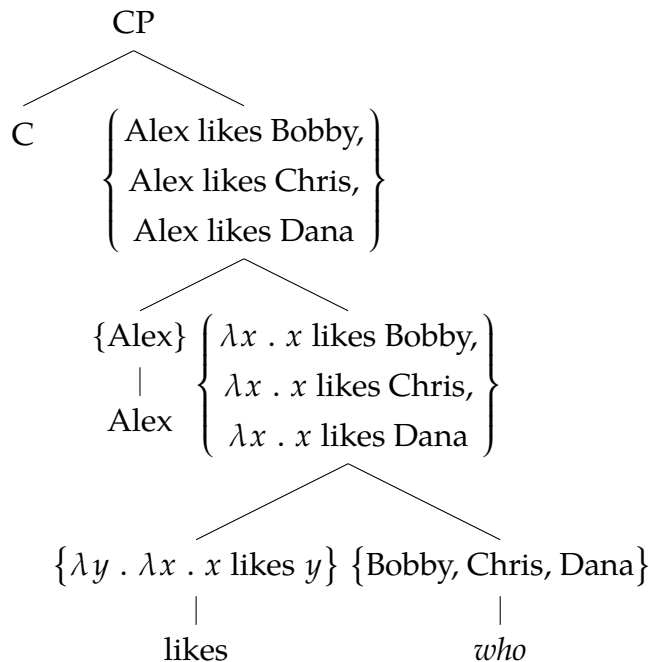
CP

C $\left\{\begin{array}{c}\text{Alex likes Bobby,}\\ \text{Alex likes Chris,}\\ \text{Alex likes Dana}\end{array}\right\}$

$\{\text{Alex}\}$

Alex

$\left\{\begin{array}{c}\lambda x\ .\ x\text{ likes Bobby,}\\ \lambda x\ .\ x\text{ likes Chris,}\\ \lambda x\ .\ x\text{ likes Dana}\end{array}\right\}$

$\{\lambda y\ .\ \lambda x\ .\ x\text{ likes }y\}$ $\{\text{Bobby, Chris, Dana}\}$

likes

*who*